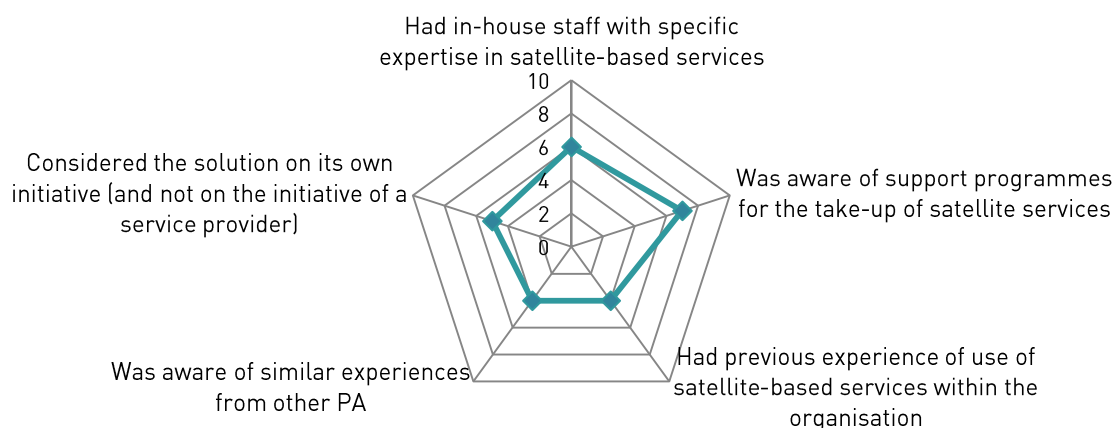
Had in-house staff with specific expertise in satellite-based services

10
8
6
4
2
0

Was aware of support programmes for the take-up of satellite services

Had previous experience of use of satellite-based services within the organisation

Was aware of similar experiences from other PA

Considered the solution on its own initiative (and not on the initiative of a service provider)